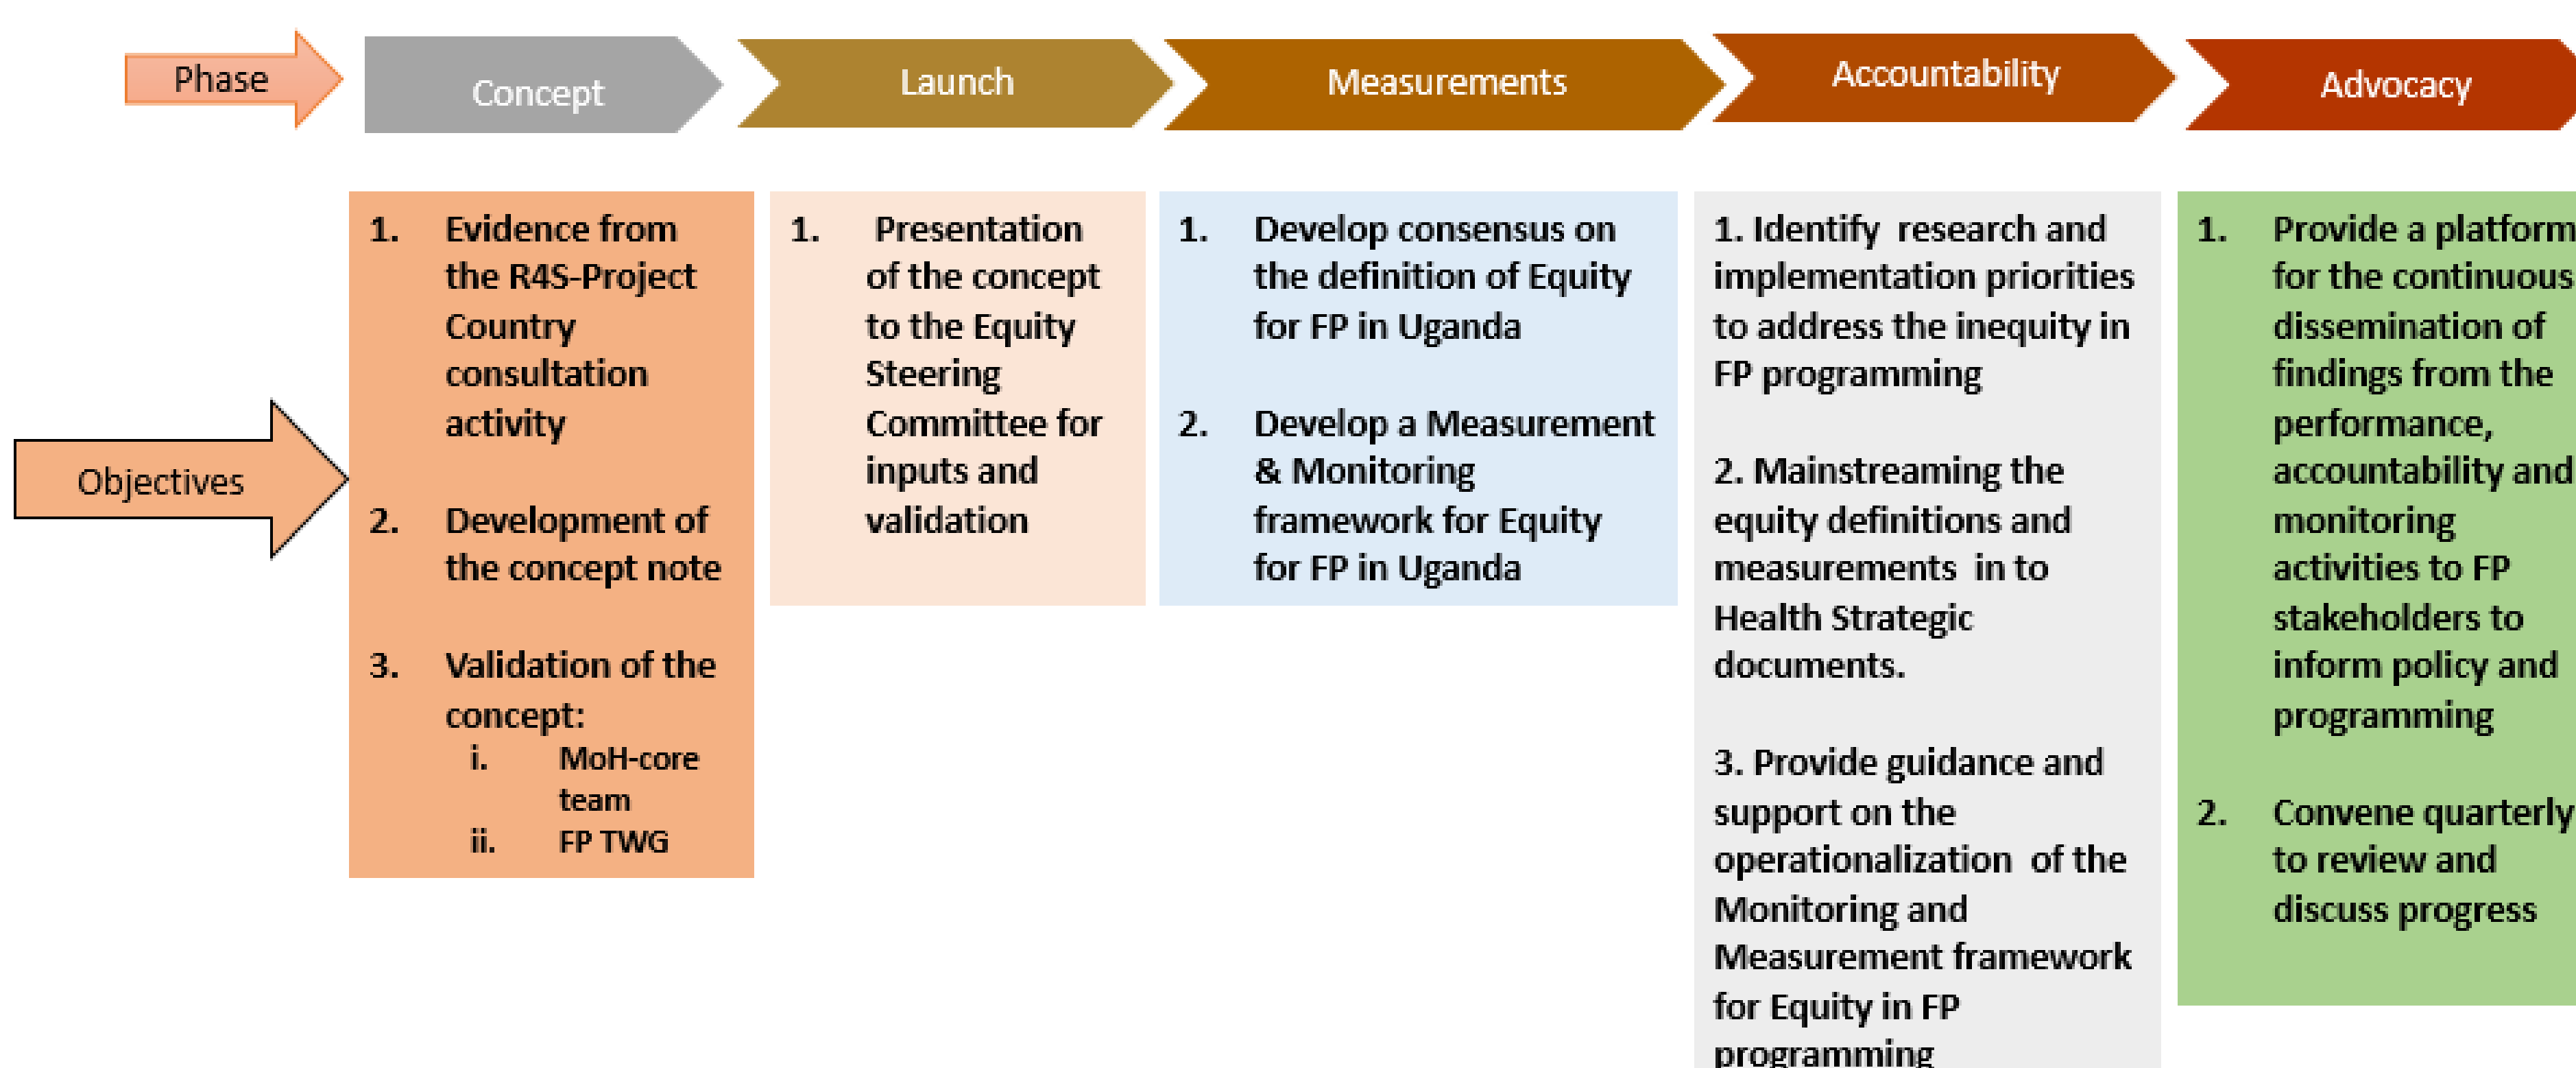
Phase

Concept

Launch

Measurements

Accountability

Advocacy

Objectives

1. Evidence from the R4S-Project Country consultation activity

2. Development of the concept note

3. Validation of the concept:
i. MoH-core team
ii. FP TWG

1. Presentation of the concept to the Equity Steering Committee for inputs and validation

1. Develop consensus on the definition of Equity for FP in Uganda

2. Develop a Measurement & Monitoring framework for Equity for FP in Uganda

1. Identify research and implementation priorities to address the inequity in FP programming

2. Mainstreaming the equity definitions and measurements in to Health Strategic documents.

3. Provide guidance and support on the operationalization of the Monitoring and Measurement framework for Equity in FP programming

1. Provide a platform for the continuous dissemination of findings from the performance, accountability and monitoring activities to FP stakeholders to inform policy and programming

2. Convene quarterly to review and discuss progress